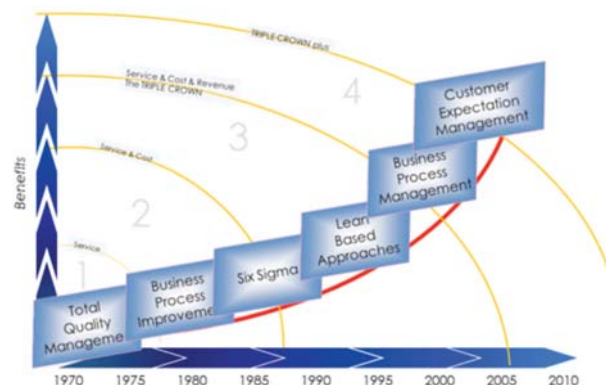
Benefits

TRIPLE CROWN plus

Service & Cost & Revenue
the TRIPLE CROWN

Service & Cost

Service

1

2

3

4

Total Quality Manageme

Business Process Improveme

Six Sigma

Lean Based Approaches

Business Process Management

Customer Expectation Management

1970 1975 1980 1985 1990 1995 2000 2005 2010